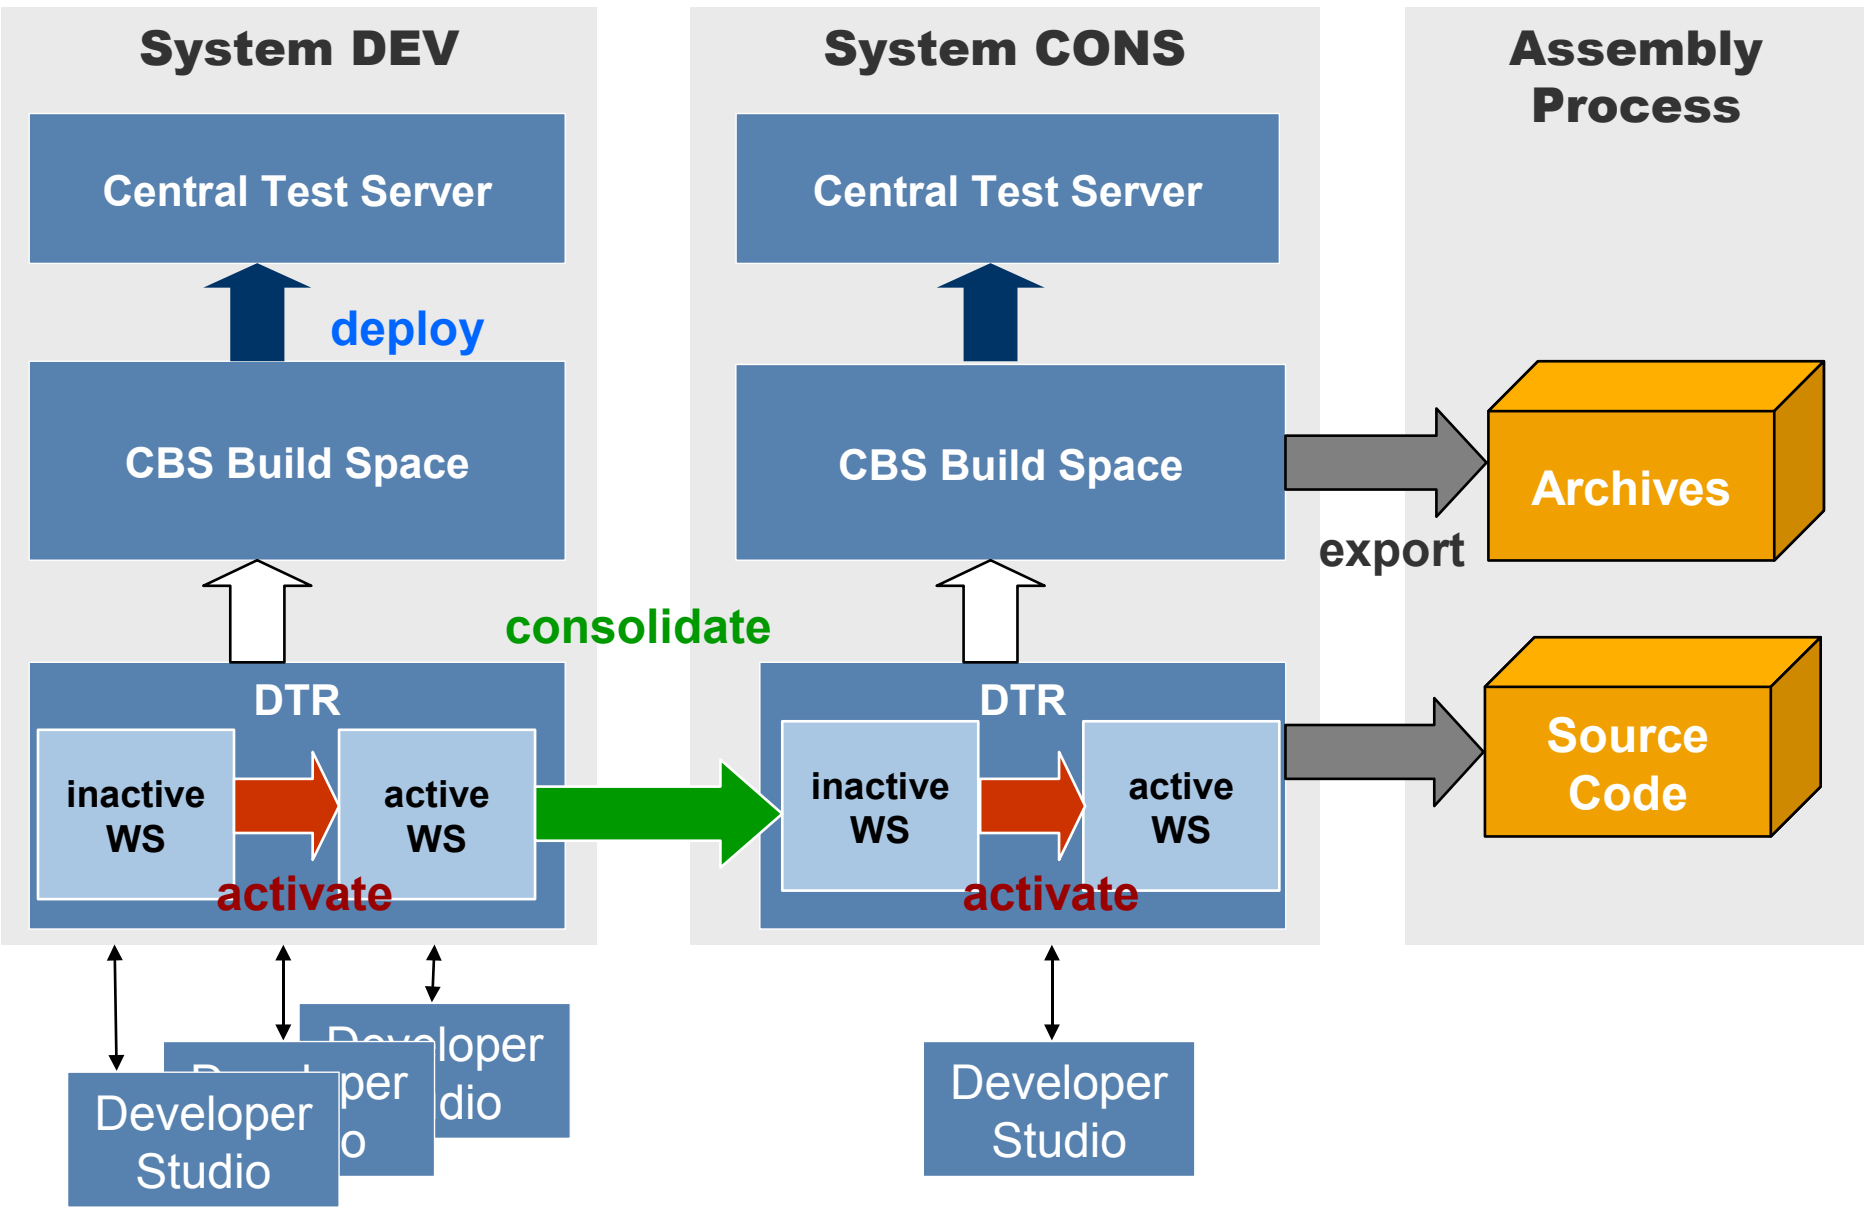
System DEV

Central Test Server

deploy

CBS Build Space

DTR

inactive WS

active WS

activate

consolidate

System CONS

Central Test Server

CBS Build Space

DTR

inactive WS

active WS

activate

Assembly Process

Archives

export

Source Code

Developer Studio

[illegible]per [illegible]o

Developer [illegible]dio

Developer Studio